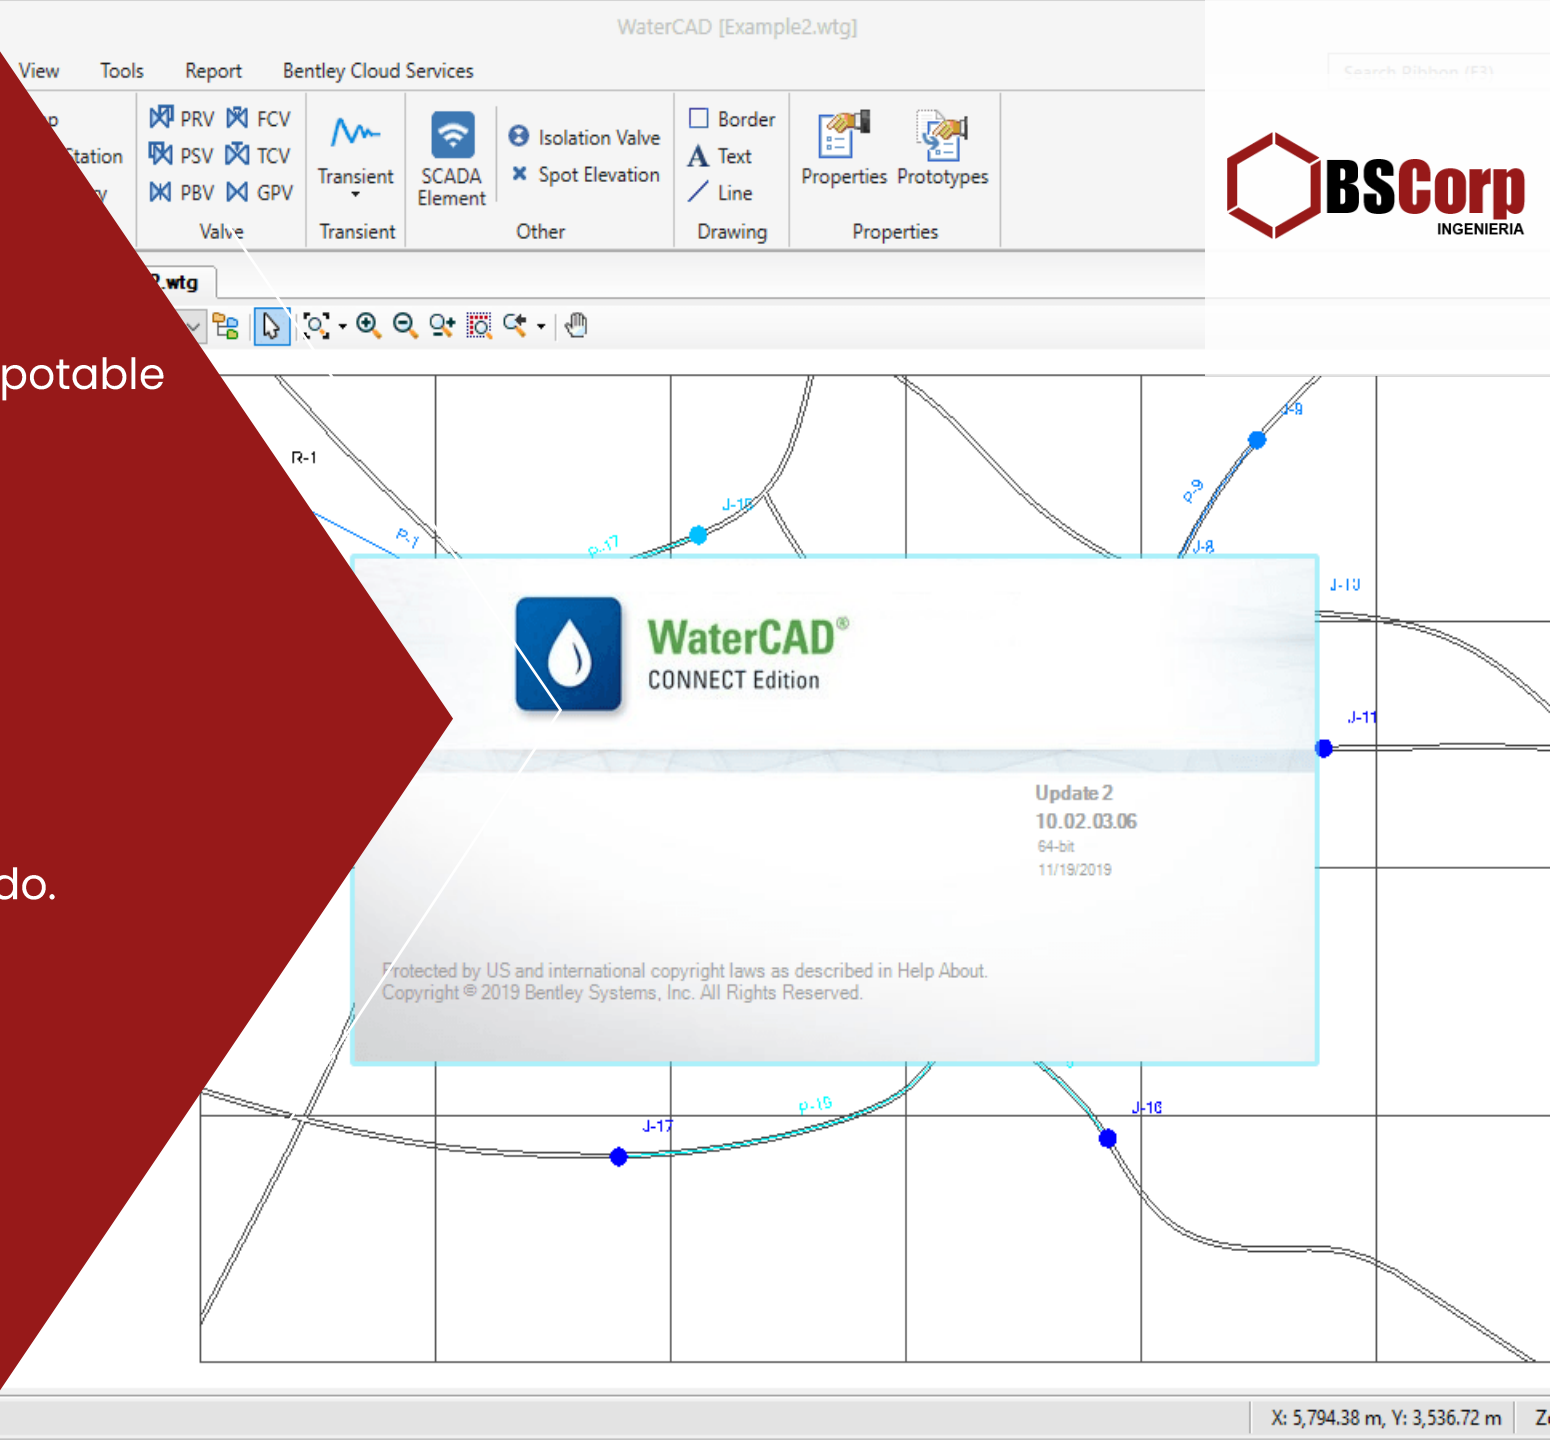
WaterCAD [Example2.wtg]

View Tools Report Bentley Cloud Services

Search Ribbon (F3)

p
Station
y

PRV FCV
PSV TCV
PBV GPV
Valve

Transient
Transient

SCADA Element

Isolation Valve
Spot Elevation
Other

Border
Text
Line
Drawing

Properties Prototypes
Properties

BSCorp
INGENIERIA

2.wtg

potable

do.

R-1
P-1
P-17
J-15
J-9
P-9
J-8
J-10
J-11
P-15
J-17
J-16

WaterCAD®
CONNECT Edition

Update 2
10.02.03.06
64-bit
11/19/2019

Protected by US and international copyright laws as described in Help About.
Copyright © 2019 Bentley Systems, Inc. All Rights Reserved.

X: 5,794.38 m, Y: 3,536.72 m Z